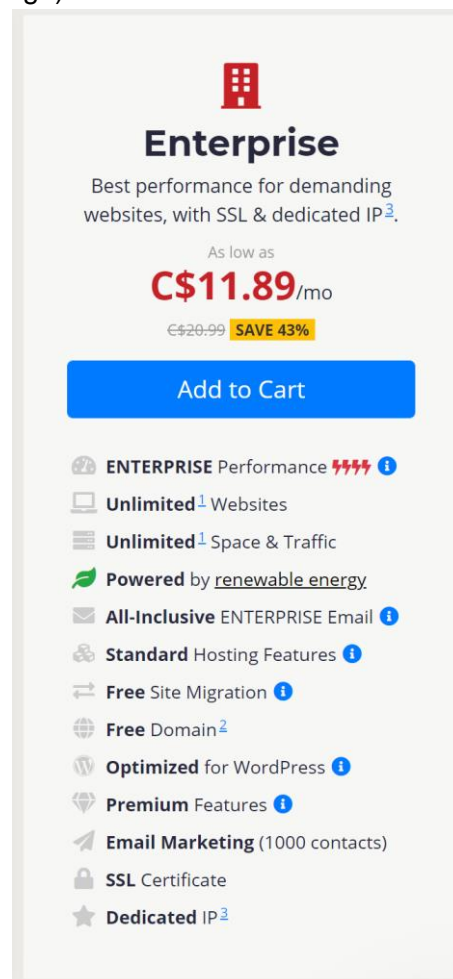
Enterprise

Best performance for demanding websites, with SSL & dedicated IP$^3$.

As low as

C$11.89/mo

C$20.99 SAVE 43%

Add to Cart

ENTERPRISE Performance

Unlimited$^1$ Websites

Unlimited$^1$ Space & Traffic

Powered by renewable energy

All-Inclusive ENTERPRISE Email

Standard Hosting Features

Free Site Migration

Free Domain$^2$

Optimized for WordPress

Premium Features

Email Marketing (1000 contacts)

SSL Certificate

Dedicated IP$^3$